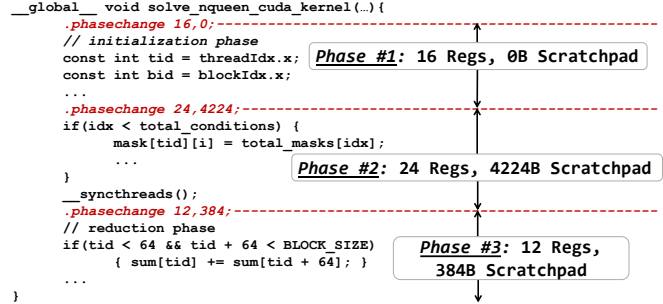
__global__ void solve_nqueen_cuda_kernel(…){
.phasechange 16,0;
// initialization phase
const int tid = threadIdx.x;
const int bid = blockIdx.x;
...
.phasechange 24,4224;
if(idx < total_conditions) {
mask[tid][i] = total_masks[idx];
...
}
__syncthreads();
.phasechange 12,384;
// reduction phase
if(tid < 64 && tid + 64 < BLOCK_SIZE)
{ sum[tid] += sum[tid + 64]; }
...
}

Phase #1: 16 Regs, 0B Scratchpad

Phase #2: 24 Regs, 4224B Scratchpad

Phase #3: 12 Regs, 384B Scratchpad